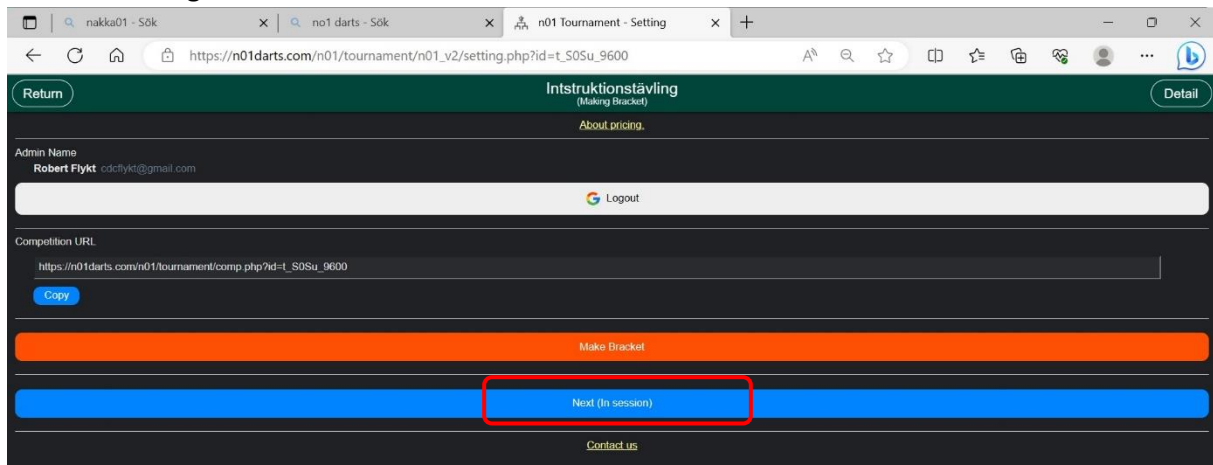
nakka01 - Sök
no1 darts - Sök
n01 Tournament - Setting
https://n01darts.com/n01/tournament/n01_v2/setting.php?id=t_S0Su_9600

Return
Inststruktionstävling
(Making Bracket)
Detail

About pricing.

Admin Name
Robert Flykt cdcflykt@gmail.com

Logout

Competition URL
https://n01darts.com/n01/tournament/comp.php?id=t_S0Su_9600
Copy

Make Bracket

Next (In session)

Contact us